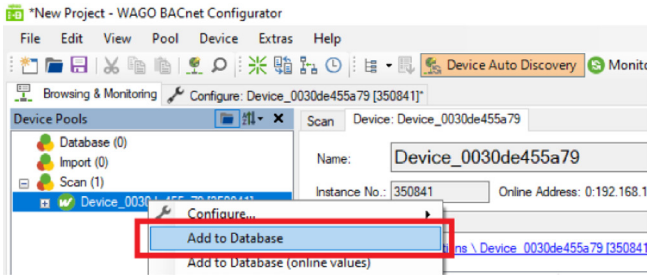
*New Project - WAGO BACnet Configurator

File Edit View Pool Device Extras Help

Device Auto Discovery Monito

Browsing & Monitoring Configure: Device_0030de455a79 [350841]*

Device Pools

Database (0)
Import (0)
Scan (1)
Device_0030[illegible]

Scan Device: Device_0030de455a79

Name: Device_0030de455a79

Instance No.: 350841 Online Address: 0:192.168.1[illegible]

Configure...
Add to Database
Add to Database (online values)

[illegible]ons \ Device_0030de455a79 [350841